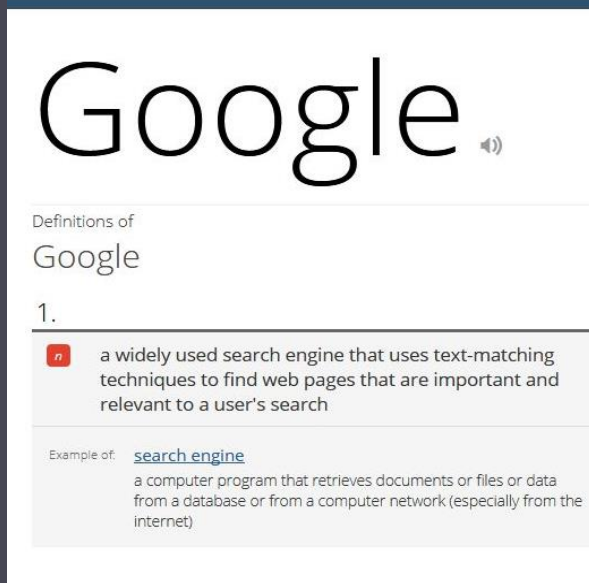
Google

Definitions of

Google

1.

n a widely used search engine that uses text-matching techniques to find web pages that are important and relevant to a user's search

Example of: search engine

a computer program that retrieves documents or files or data from a database or from a computer network (especially from the internet)